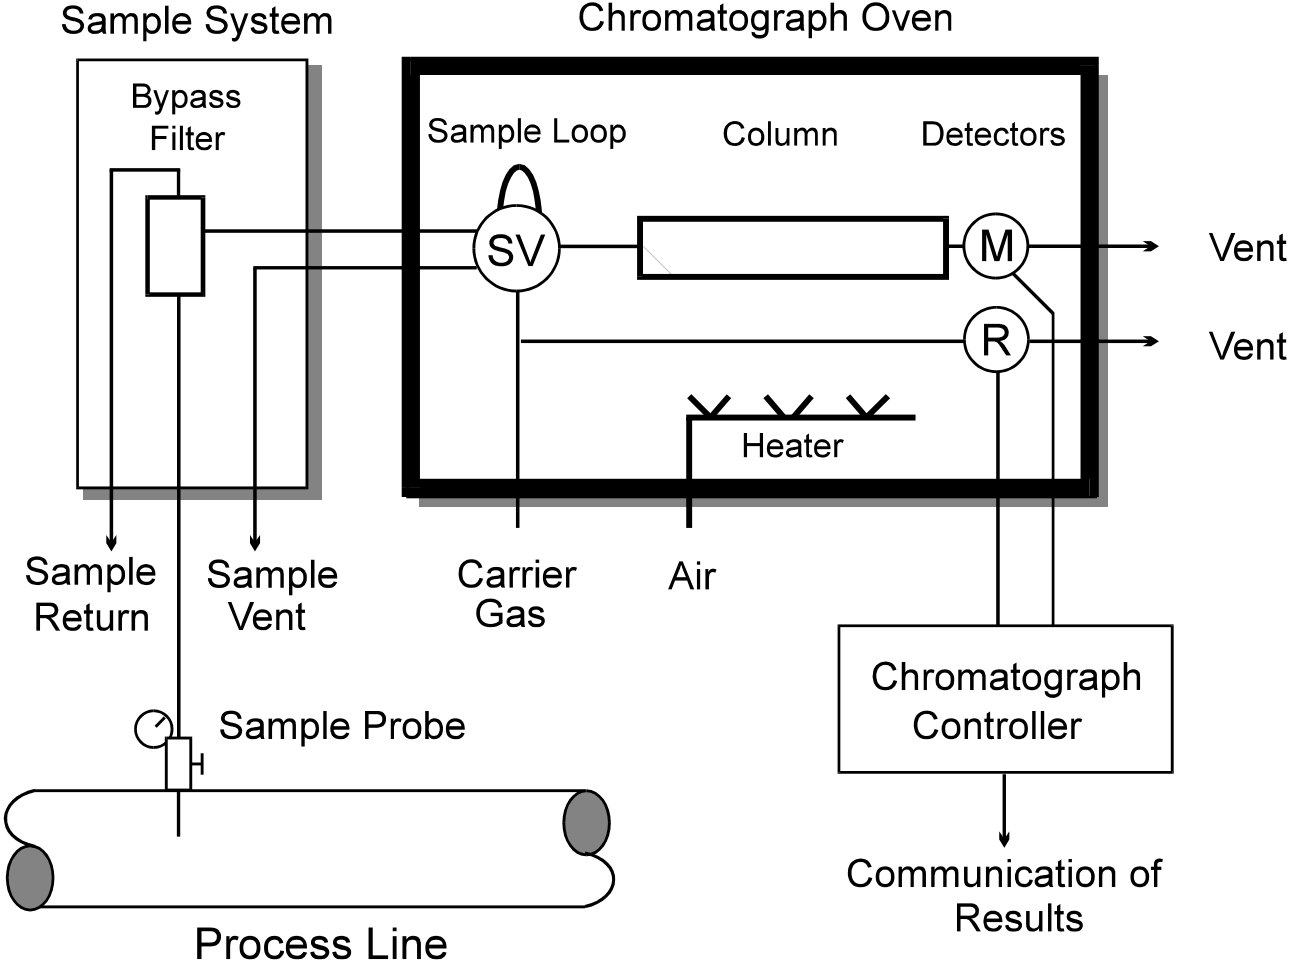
Sample System

Chromatograph Oven

Bypass Filter

Sample Loop

Column

Detectors

SV

M

Vent

R

Vent

Heater

Sample Return

Sample Vent

Carrier Gas

Air

Chromatograph Controller

Sample Probe

Communication of Results

Process Line